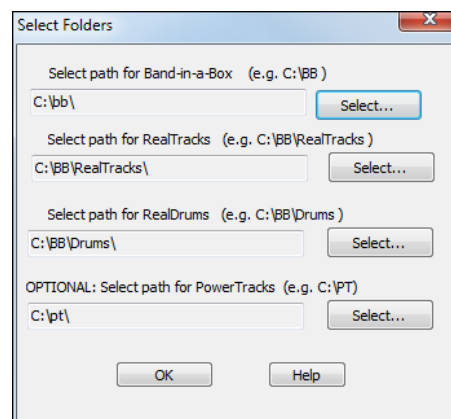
Select Folders

Select path for Band-in-a-Box (e.g. C:\BB )

C:\bb\

Select...

Select path for RealTracks (e.g. C:\BB\RealTracks )

C:\BB\RealTracks\

Select...

Select path for RealDrums (e.g. C:\BB\Drums )

C:\BB\Drums\

Select...

OPTIONAL: Select path for PowerTracks (e.g. C:\PT)

C:\pt\

Select...

OK

Help